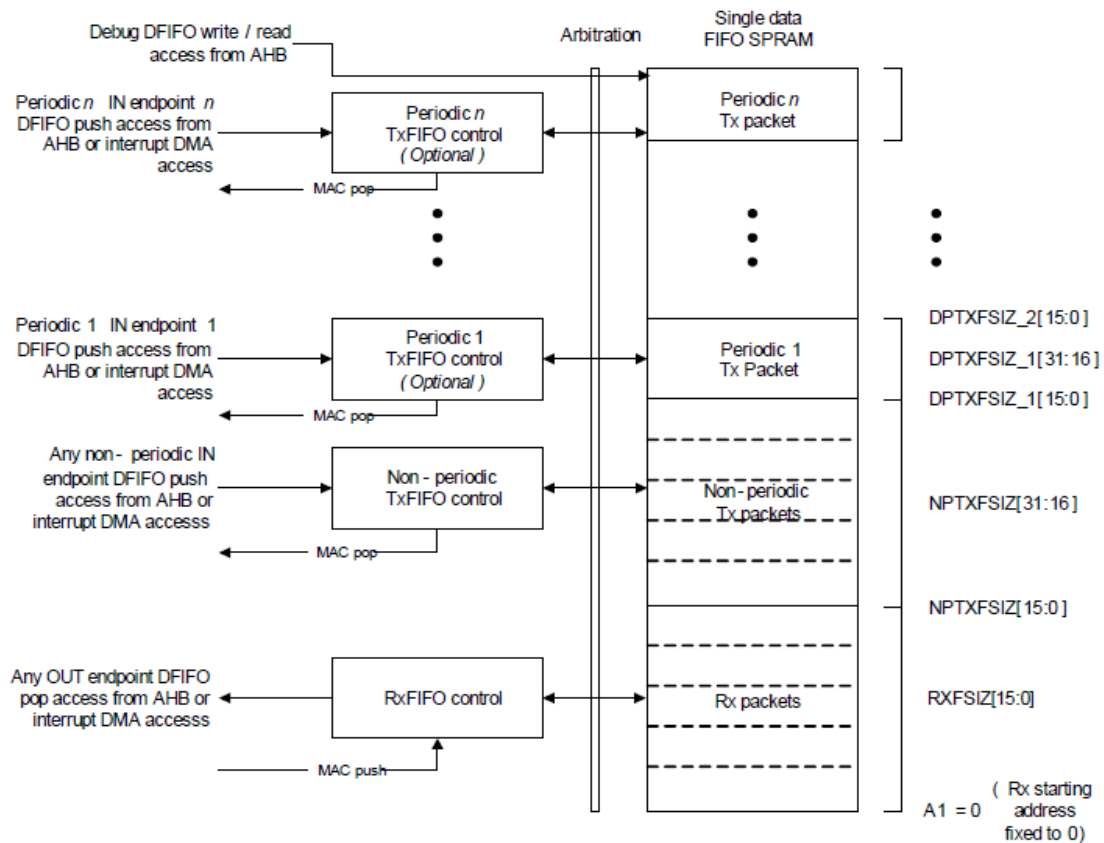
Debug DFIFO write / read access from AHB

Arbitration

Single data FIFO SPRAM

Periodic $n$ IN endpoint $n$ DFIFO push access from AHB or interrupt DMA access

Periodic $n$ TxFIFO control ( Optional )

Periodic $n$ Tx packet

MAC pop

Periodic 1 IN endpoint 1 DFIFO push access from AHB or interrupt DMA access

Periodic 1 TxFIFO control ( Optional )

Periodic 1 Tx Packet

DPTXFSIZ_2[15:0]

DPTXFSIZ_1[31:16]

DPTXFSIZ_1[15:0]

MAC pop

Any non - periodic IN endpoint DFIFO push access from AHB or interrupt DMA accesss

Non - periodic TxFIFO control

Non - periodic Tx packets

NPTXFSIZ[31:16]

MAC pop

NPTXFSIZ[15:0]

Any OUT endpoint DFIFO pop access from AHB or interrupt DMA accesss

RxFIFO control

Rx packets

RXFSIZ[15:0]

MAC push

A1 = 0 ( Rx starting address fixed to 0)